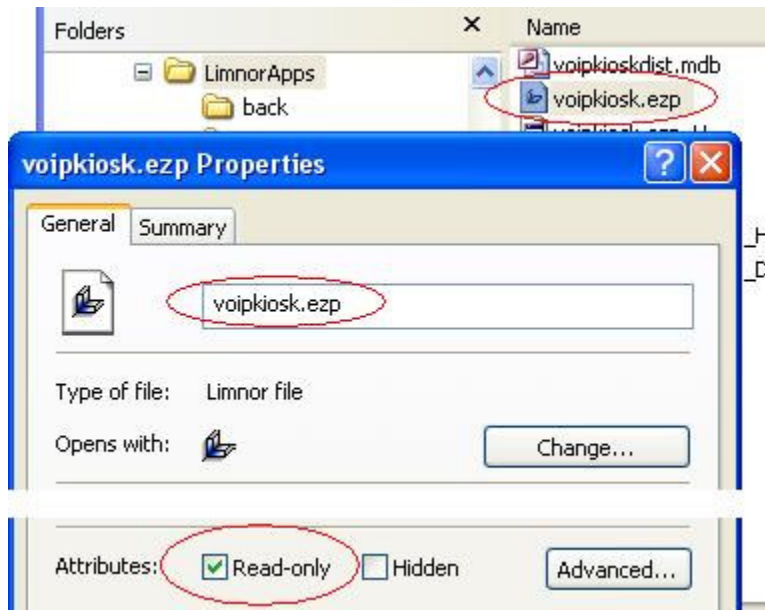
Folders
×
Name
LimnorApps
back
voipkioskdist.mdb
voipkiosk.ezp
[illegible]
voipkiosk.ezp Properties
?
General
Summary
_H
_D
voipkiosk.ezp
Type of file: Limnor file
Opens with:
Change...
Attributes:
Read-only
Hidden
Advanced...